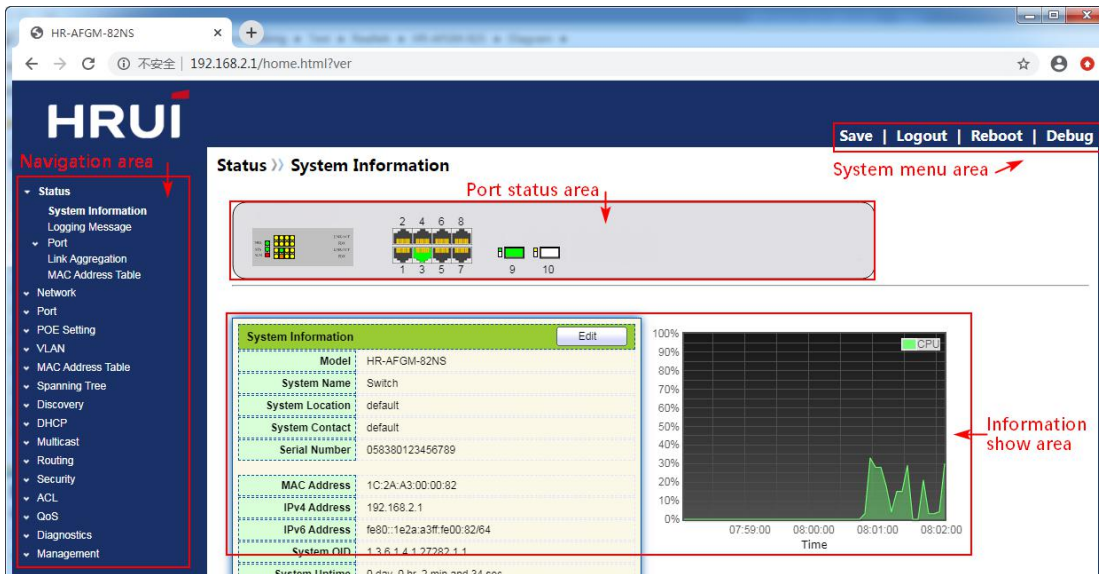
HR-AFGM-82NS ×
+
← → C ⓘ 不安全 | 192.168.2.1/home.html?ver

HRUI

Save | Logout | Reboot | Debug
System menu area

Navigation area
Status
System Information
Logging Message
Port
Link Aggregation
MAC Address Table
Network
Port
POE Setting
VLAN
MAC Address Table
Spanning Tree
Discovery
DHCP
Multicast
Routing
Security
ACL
QoS
Diagnostics
Management

Status ›› System Information

Port status area

2 4 6 8
1 3 5 7 9 10

| System Information | Edit |
|---|---|
| Model | HR-AFGM-82NS |
| System Name | Switch |
| System Location | default |
| System Contact | default |
| Serial Number | 058380123456789 |
| MAC Address | 1C:2A:A3:00:00:82 |
| IPv4 Address | 192.168.2.1 |
| IPv6 Address | fe80::1e2a:a3ff:fe00:82/64 |
| System OID | 1.3.6.1.4.1.27282.1.1 |
| System Uptime | 0 day, 0 hr, 2 min and 34 sec |

100%
90%
80%
70%
60%
50%
40%
30%
20%
10%
0%
CPU
07:59:00 08:00:00 08:01:00 08:02:00
Time

Information show area